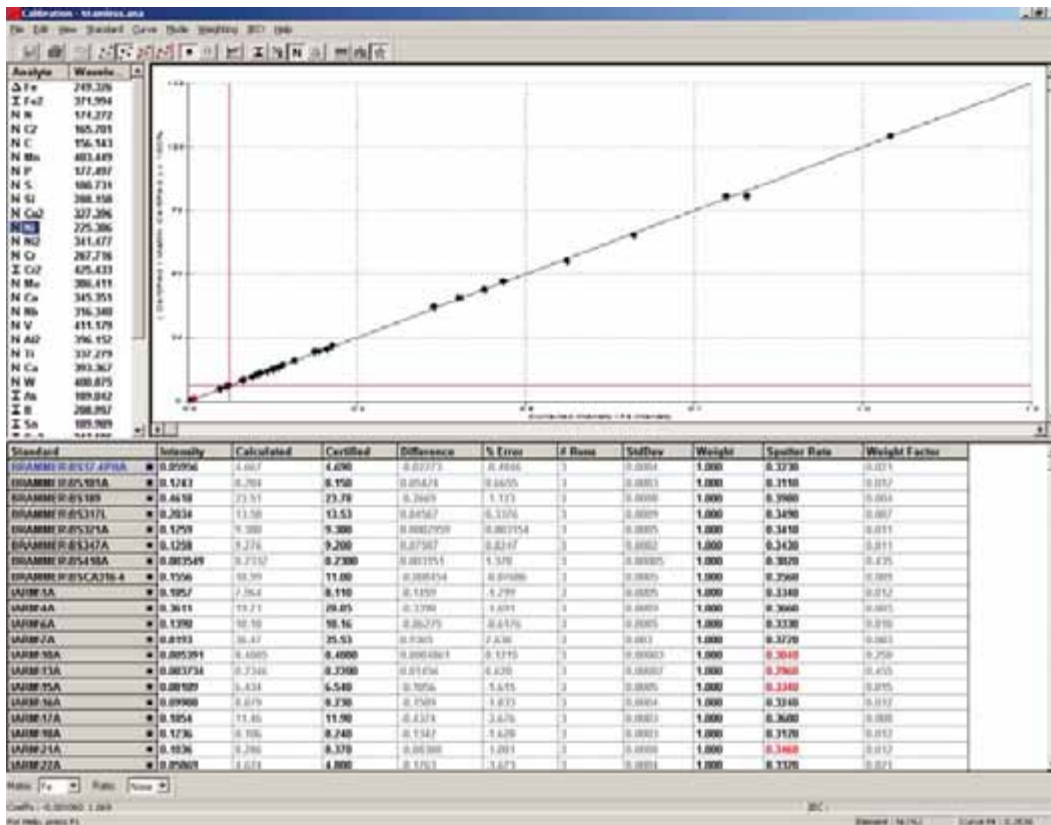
Calibration - Stainless.ana

File Edit View Standard Curve Mode Weighting IEC Help

| Analyte | Wavele... |
|---|---|
| Fe | 249.326 |
| Fe2 | 371.994 |
| N N | 174.272 |
| N C2 | 165.701 |
| N C | 156.143 |
| N Mn | 403.449 |
| N P | 177.497 |
| N S | 180.731 |
| N Si | 288.158 |
| N Cu2 | 327.396 |
| N Ni | 225.386 |
| N Ni2 | 341.477 |
| N Cr | 267.716 |
| Cr2 | 425.433 |
| N Mo | 386.411 |
| N Co | 345.351 |
| N Nb | 316.340 |
| N V | 411.179 |
| N Al2 | 396.152 |
| N Ti | 337.279 |
| N Cu | 393.367 |
| N W | 400.875 |
| As | 189.042 |
| B | 208.957 |
| Sn | 189.989 |

| Standard | Intensity | Calculated | Certified | Difference | % Error | # Runs | StdDev | Weight | Sputter Rate | Weight Factor |
|---|---|---|---|---|---|---|---|---|---|---|
| BRAMMER BS1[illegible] | 0.05956 | 4.667 | 4.690 | -0.02373 | -0.4846 | 3 | 0.0004 | 1.000 | 0.3230 | 0.021 |
| BRAMMER BS185A | 0.1243 | 8.204 | 8.150 | 0.05424 | 0.6655 | 3 | 0.0003 | 1.000 | 0.3110 | 0.012 |
| BRAMMER BS189 | 0.4618 | 23.51 | 23.78 | -0.2669 | -1.123 | 3 | 0.0008 | 1.000 | 0.3980 | 0.004 |
| BRAMMER BS317L | 0.2034 | 13.58 | 13.53 | 0.04567 | 0.3376 | 3 | 0.0009 | 1.000 | 0.3490 | 0.007 |
| BRAMMER BS321A | 0.1259 | 9.300 | 9.300 | 0.0002959 | 0.003154 | 3 | 0.0005 | 1.000 | 0.3410 | 0.011 |
| BRAMMER BS347A | 0.1258 | 9.276 | 9.200 | 0.07587 | 0.8247 | 3 | 0.0002 | 1.000 | 0.3430 | 0.011 |
| BRAMMER BS410A | 0.003549 | 0.2332 | 0.2300 | 0.003151 | 1.370 | 3 | 0.00005 | 1.000 | 0.3020 | 0.435 |
| BRAMMER BSCA2164 | 0.1556 | 10.99 | 11.00 | -0.008454 | -0.07686 | 3 | 0.0005 | 1.000 | 0.3560 | 0.009 |
| IARM1A | 0.1057 | 7.764 | 8.110 | -0.3459 | -4.299 | 3 | 0.0005 | 1.000 | 0.3340 | 0.012 |
| IARM4A | 0.3611 | 19.71 | 20.05 | -0.3390 | -1.691 | 3 | 0.0009 | 1.000 | 0.3660 | 0.005 |
| IARM6A | 0.1390 | 10.10 | 10.16 | -0.06275 | -0.6176 | 3 | 0.0005 | 1.000 | 0.3330 | 0.010 |
| IARM7A | 0.8193 | 36.47 | 35.53 | 0.9365 | 2.636 | 3 | 0.003 | 1.000 | 0.3720 | 0.003 |
| IARM10A | 0.005391 | 0.4005 | 0.4000 | 0.0004861 | 0.1215 | 3 | 0.00003 | 1.000 | 0.3040 | 0.250 |
| IARM13A | 0.003734 | 0.2346 | 0.2300 | 0.01456 | 6.328 | 3 | 0.00007 | 1.000 | 0.2960 | 0.455 |
| IARM15A | 0.08109 | 6.434 | 6.540 | -0.1056 | -1.615 | 3 | 0.0005 | 1.000 | 0.3340 | 0.015 |
| IARM16A | 0.09900 | 8.079 | 8.230 | -0.1509 | -1.833 | 3 | 0.0004 | 1.000 | 0.3240 | 0.012 |
| IARM17A | 0.1854 | 11.46 | 11.90 | -0.4374 | -3.676 | 3 | 0.0004 | 1.000 | 0.3600 | 0.008 |
| IARM18A | 0.1236 | 8.106 | 8.240 | -0.1342 | -1.628 | 3 | 0.0003 | 1.000 | 0.3120 | 0.012 |
| IARM21A | 0.1036 | 8.296 | 8.370 | -0.08388 | -1.001 | 3 | 0.0008 | 1.000 | 0.3460 | 0.012 |
| IARM22A | 0.05869 | 4.624 | 4.800 | -0.1763 | -3.673 | 3 | 0.0003 | 1.000 | 0.3320 | 0.021 |

Matrix: Fe Ratio: None

Coeffs = -0.001060 1.069

IEC:

For Help, press F1

Element : Ni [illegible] Curve Fit : 0.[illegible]